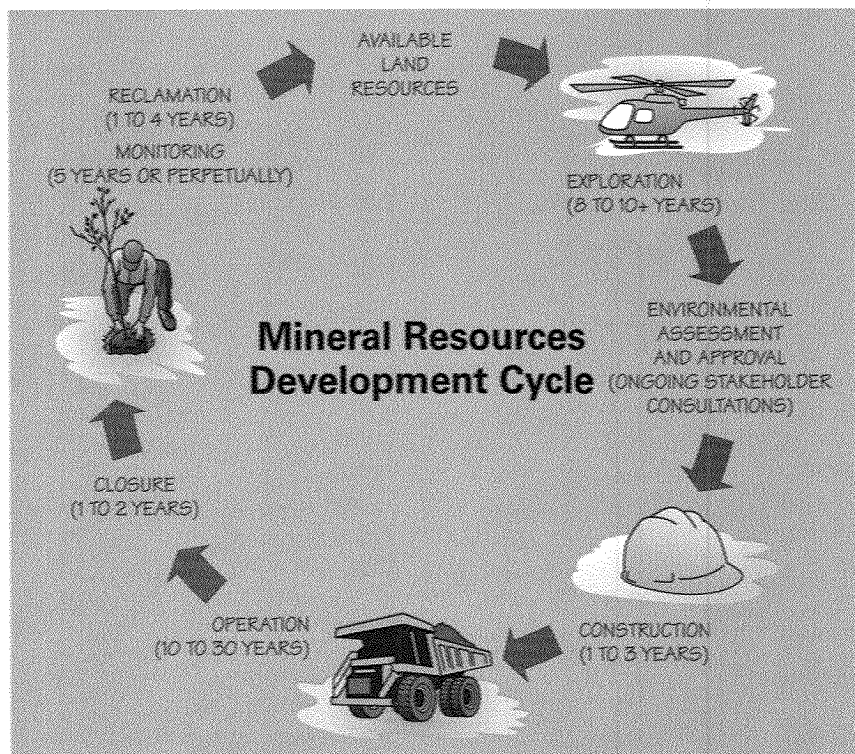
AVAILABLE LAND RESOURCES

EXPLORATION (8 TO 10+ YEARS)

ENVIRONMENTAL ASSESSMENT AND APPROVAL (ONGOING STAKEHOLDER CONSULTATIONS)

CONSTRUCTION (1 TO 3 YEARS)

OPERATION (10 TO 30 YEARS)

CLOSURE (1 TO 2 YEARS)

RECLAMATION (1 TO 4 YEARS)
MONITORING (5 YEARS OR PERPETUALLY)

Mineral Resources Development Cycle